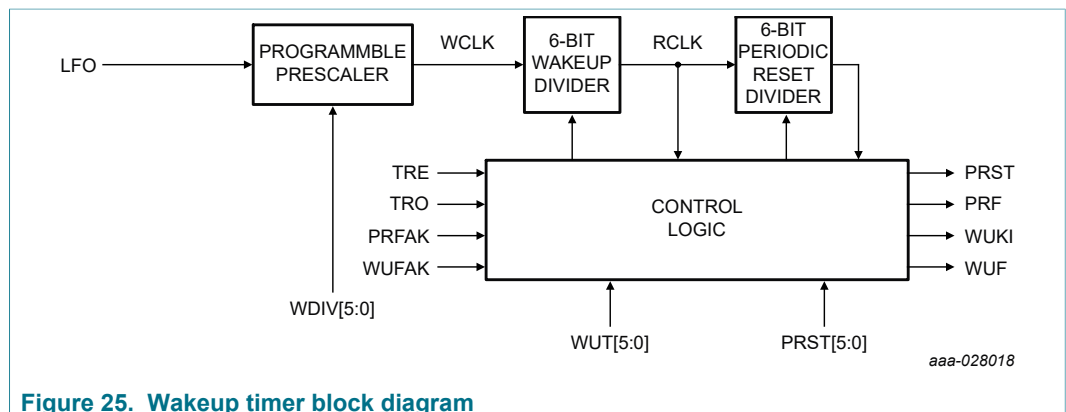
LFO
PROGRAMMBLE PRESCALER
WCLK
6-BIT WAKEUP DIVIDER
RCLK
6-BIT PERIODIC RESET DIVIDER
TRE
TRO
PRFAK
WUFAK
CONTROL LOGIC
PRST
PRF
WUKI
WUF
WDIV[5:0]
WUT[5:0]
PRST[5:0]
aaa-028018

Figure 25. Wakeup timer block diagram